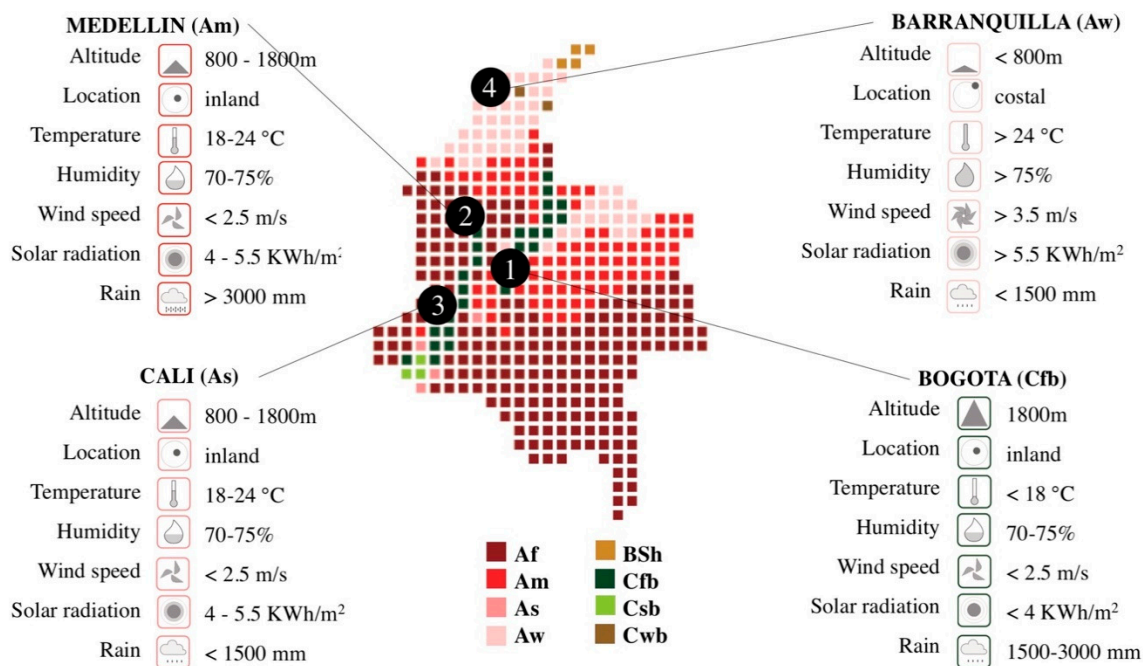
MEDELLIN (Am)
Altitude 800 - 1800m
Location inland
Temperature 18-24 °C
Humidity 70-75%
Wind speed < 2.5 m/s
Solar radiation 4 - 5.5 KWh/m²
Rain > 3000 mm

BARRANQUILLA (Aw)
Altitude < 800m
Location costal
Temperature > 24 °C
Humidity > 75%
Wind speed > 3.5 m/s
Solar radiation > 5.5 KWh/m$^2$
Rain < 1500 mm

4
2
1
3

CALI (As)
Altitude 800 - 1800m
Location inland
Temperature 18-24 °C
Humidity 70-75%
Wind speed < 2.5 m/s
Solar radiation 4 - 5.5 KWh/m$^2$
Rain < 1500 mm

BOGOTA (Cfb)
Altitude 1800m
Location inland
Temperature < 18 °C
Humidity 70-75%
Wind speed < 2.5 m/s
Solar radiation < 4 KWh/m$^2$
Rain 1500-3000 mm

Af
Am
As
Aw
BSh
Cfb
Csb
Cwb